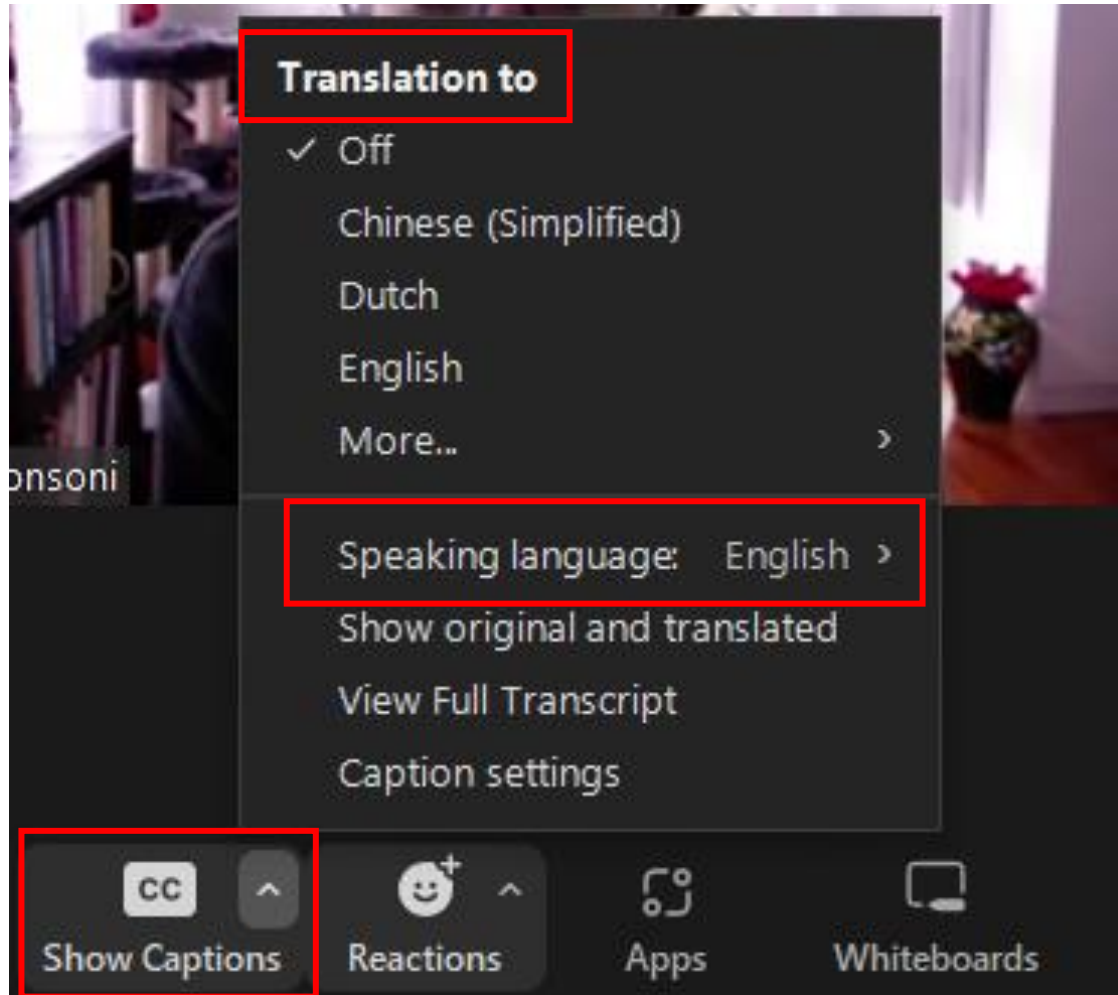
Translation to

✓ Off

Chinese (Simplified)

Dutch

English

More... ›

onsoni

Speaking language: English ›

Show original and translated

View Full Transcript

Caption settings

CC

Show Captions

Reactions

Apps

Whiteboards